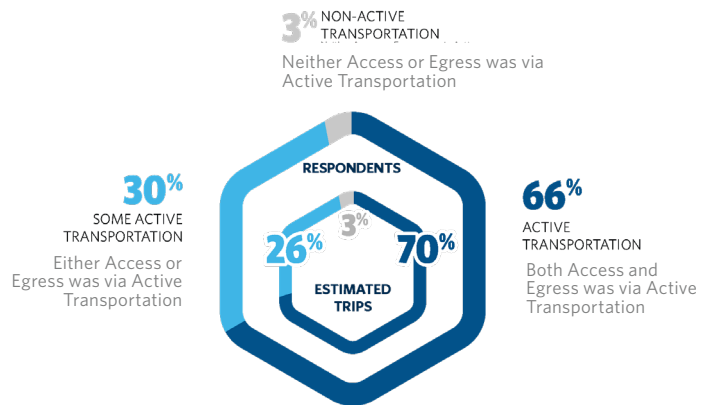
3% NON-ACTIVE TRANSPORTATION

Neither Access or Egress was via Active Transportation

30% SOME ACTIVE TRANSPORTATION

Either Access or Egress was via Active Transportation

RESPONDENTS

26% 3% 70%

ESTIMATED TRIPS

66% ACTIVE TRANSPORTATION

Both Access and Egress was via Active Transportation